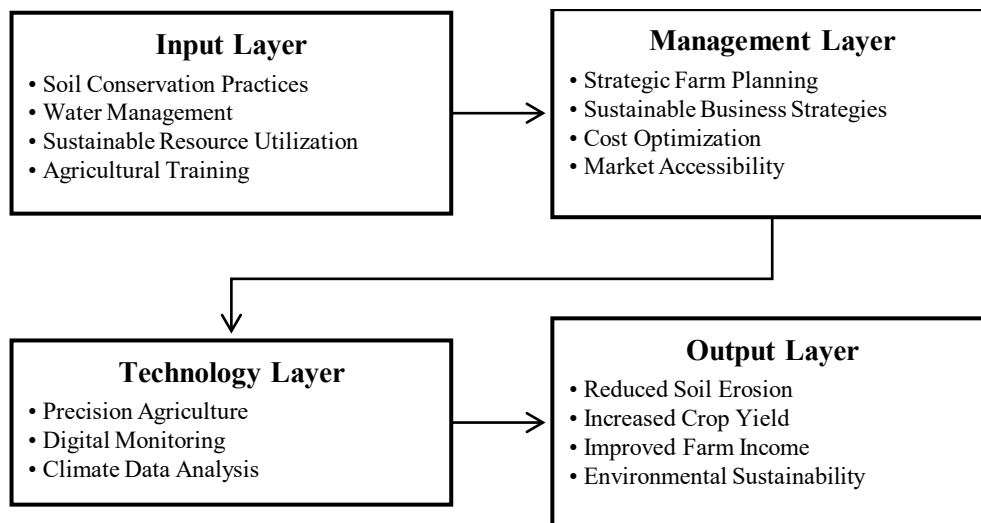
Input Layer
• Soil Conservation Practices
• Water Management
• Sustainable Resource Utilization
• Agricultural Training

Management Layer
• Strategic Farm Planning
• Sustainable Business Strategies
• Cost Optimization
• Market Accessibility

Technology Layer
• Precision Agriculture
• Digital Monitoring
• Climate Data Analysis

Output Layer
• Reduced Soil Erosion
• Increased Crop Yield
• Improved Farm Income
• Environmental Sustainability